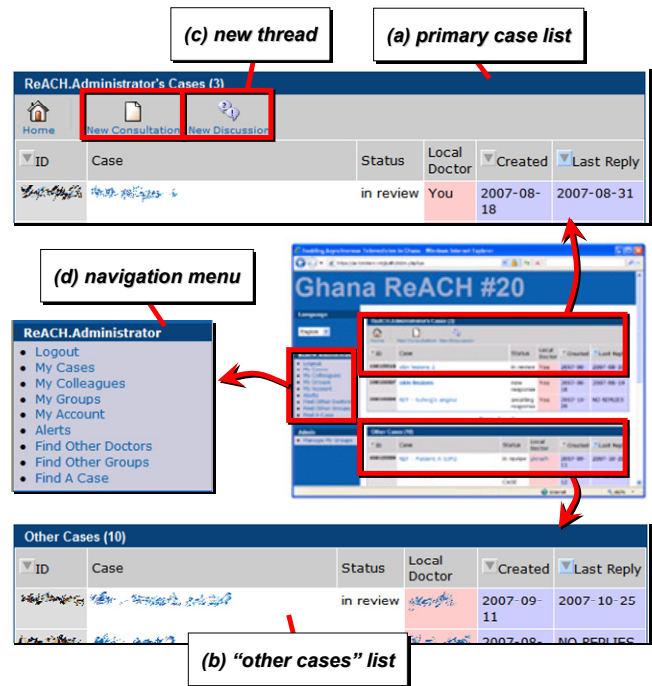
(c) new thread

(a) primary case list

ReACH.Administrator's Cases (3)

Home
New Consultation
New Discussion

| ID | Case | Status | Local Doctor | Created | Last Reply |
|---|---|---|---|---|---|
| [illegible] | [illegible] | in review | You | 2007-08-18 | 2007-08-31 |

(d) navigation menu

Ghana ReACH #20

ReACH.Administrator
- Logout
- My Cases
- My Colleagues
- My Groups
- My Account
- Alerts
- Find Other Doctors
- Find Other Groups
- Find A Case

Other Cases (10)

| ID | Case | Status | Local Doctor | Created | Last Reply |
|---|---|---|---|---|---|
| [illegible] | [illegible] | in review | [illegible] | 2007-09-11 | 2007-10-25 |
| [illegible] | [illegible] | | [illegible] | 2007-08- | NO REPLIES |

(b) “other cases” list